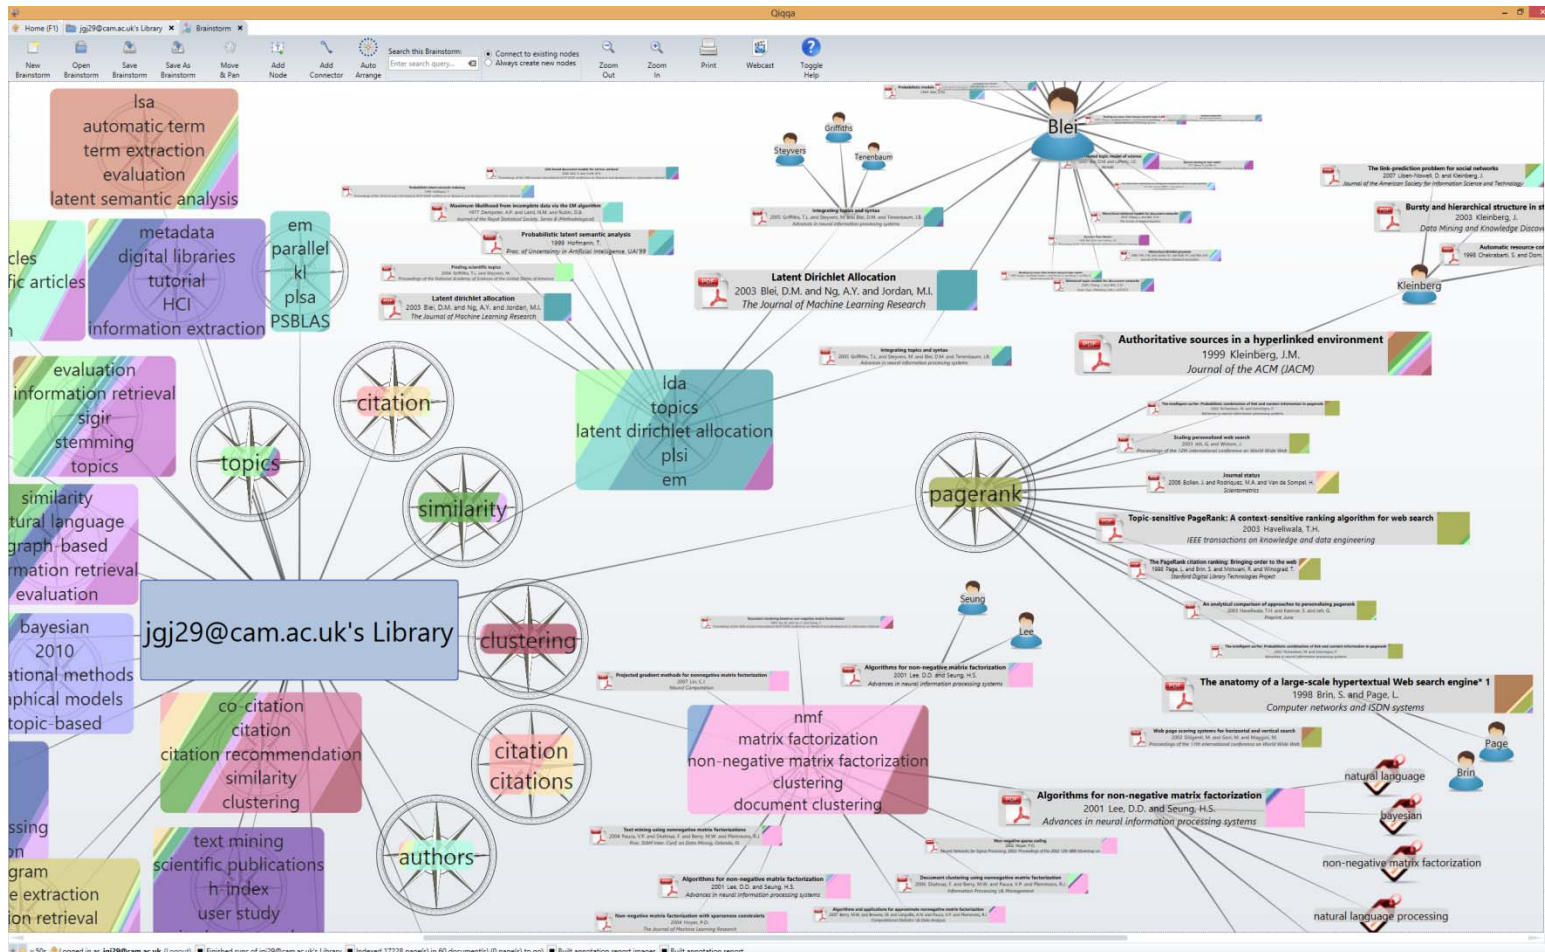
Qiqqa

Home (F1) jgj29@cam.ac.uk's Library × Brainstorm ×

New Brainstorm | Open Brainstorm | Save Brainstorm | Save As Brainstorm | Move & Pan | Add Node | Add Connector | Auto Arrange | Search this Brainstorm: Enter search query... | Connect to existing nodes | Always create new nodes | Zoom Out | Zoom In | Print | Webcast | Toggle Help

lsa
automatic term
term extraction
evaluation
latent semantic analysis

cles
fic articles

metadata
digital libraries
tutorial
HCI
information extraction

em
parallel
kl
plsa
PSBLAS

evaluation
information retrieval
sigir
stemming
topics

citation

topics

similarity

similarity
tural language
graph-based
rmation retrieval
evaluation

bayesian
2010
ational methods
aphical models
topic-based

jgj29@cam.ac.uk's Library

clustering

co-citation
citation
citation recommendation
similarity
clustering

citation
citations

text mining
scientific publications
h-index
user study

authors

ssing
on
gram
e extraction
ion retrieval

lda
topics
latent dirichlet allocation
plsi
em

pagerank

nmf
matrix factorization
non-negative matrix factorization
clustering
document clustering

Blei
Griffiths
Steyvers
Tenenbaum

Latent Dirichlet Allocation
2003 Blei, D.M. and Ng, A.Y. and Jordan, M.I.
The Journal of Machine Learning Research

Probabilistic latent semantic analysis
1999 Hofmann, T.

Latent dirichlet allocation
2003 Blei, D.M. and Ng, A.Y. and Jordan, M.I.
The Journal of Machine Learning Research

Maximum likelihood from incomplete data via the EM algorithm

Integrating topics and syntax

The link prediction problem for social networks
2007 Liben-Nowell, D. and Kleinberg, J.
Journal of the American Society for Information Science and Technology

Bursty and hierarchical structure in st
2003 Kleinberg, J.
Data Mining and Knowledge Discov

Kleinberg

Authoritative sources in a hyperlinked environment
1999 Kleinberg, J.M.
Journal of the ACM (JACM)

Topic-sensitive PageRank: A context-sensitive ranking algorithm for web search
2003 Haveliwala, T.H.
IEEE transactions on knowledge and data engineering

The PageRank citation ranking: Bringing order to the web

Seung
Lee

Algorithms for non-negative matrix factorization
2001 Lee, D.D. and Seung, H.S.
Advances in neural information processing systems

The anatomy of a large-scale hypertextual Web search engine* 1
1998 Brin, S. and Page, L.
Computer networks and ISDN systems

Page
Brin

natural language
bayesian
non-negative matrix factorization
natural language processing

Algorithms for non-negative matrix factorization
2001 Lee, D.D. and Seung, H.S.
Advances in neural information processing systems

Algorithms for non-negative matrix factorization
2001 Lee, D.D. and Seung, H.S.
Advances in neural information processing systems

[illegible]